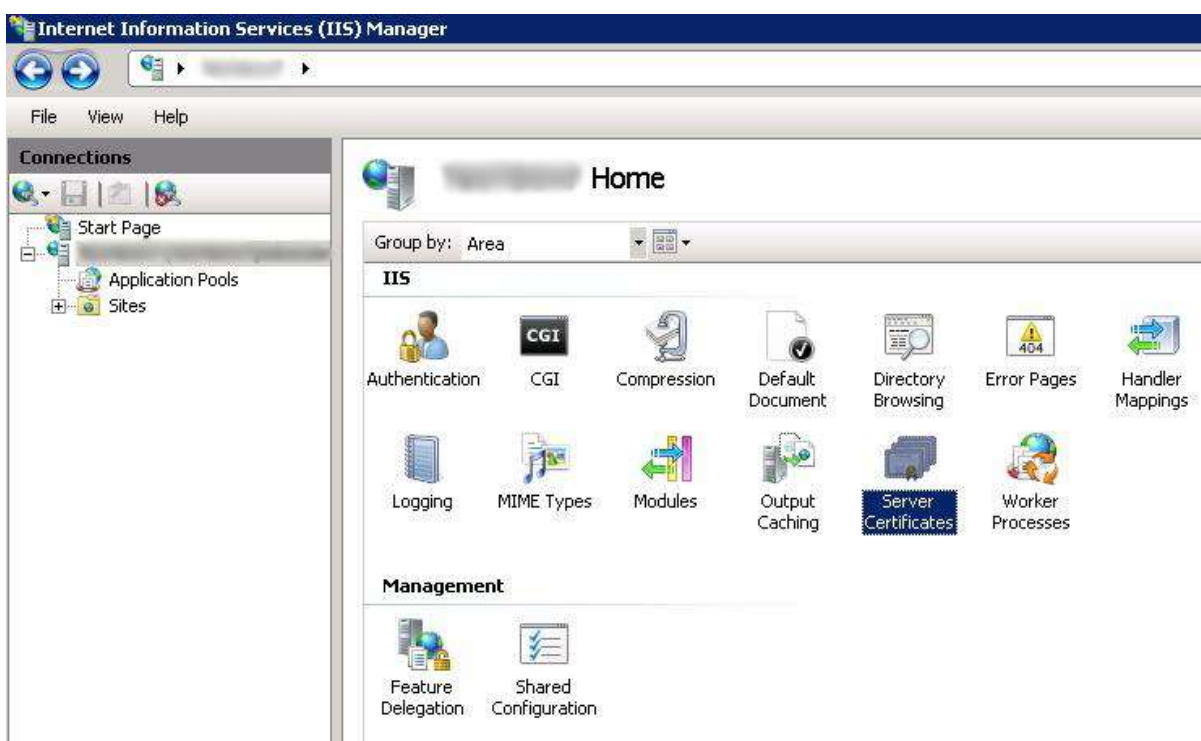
Internet Information Services (IIS) Manager

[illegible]

File View Help

Connections

Start Page
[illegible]
Application Pools
Sites

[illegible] Home

Group by: Area

IIS

Authentication
CGI
Compression
Default Document
Directory Browsing
Error Pages
Handler Mappings
Logging
MIME Types
Modules
Output Caching
Server Certificates
Worker Processes

Management

Feature Delegation
Shared Configuration